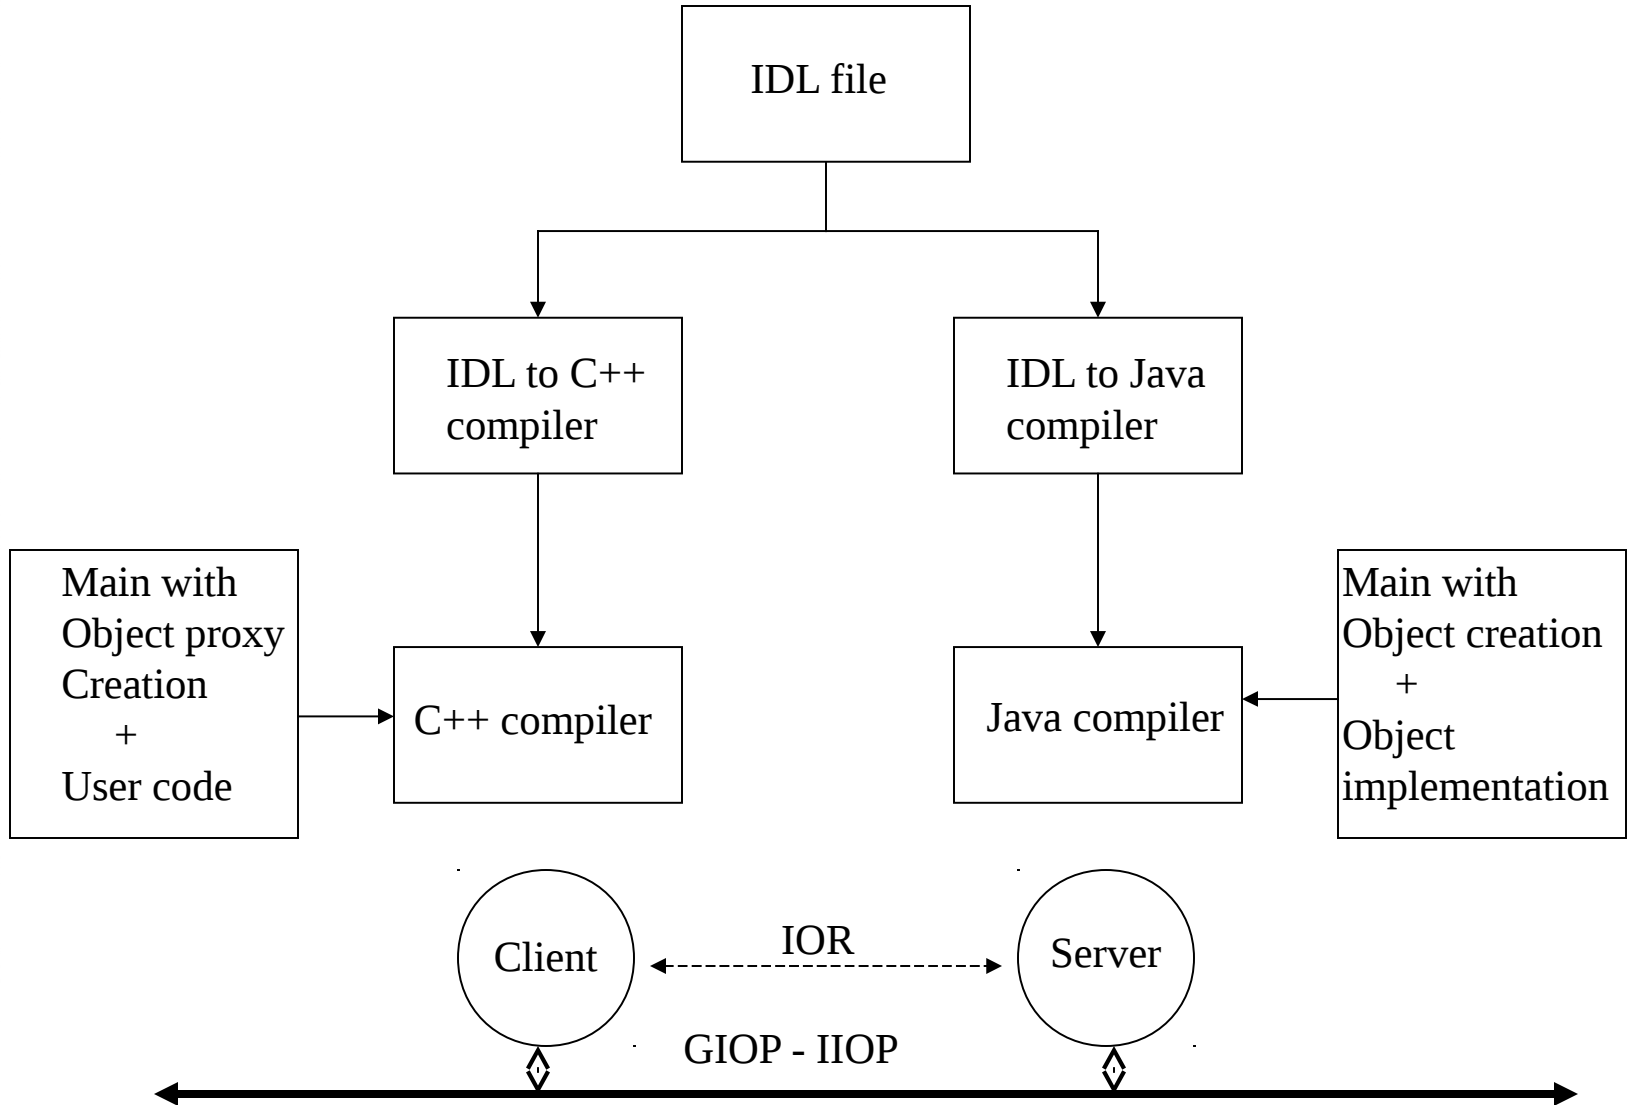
IDL file

IDL to C++ compiler

IDL to Java compiler

Main with Object proxy Creation + User code

C++ compiler

Java compiler

Main with Object creation + Object implementation

Client

IOR

Server

GIOP - IIOP